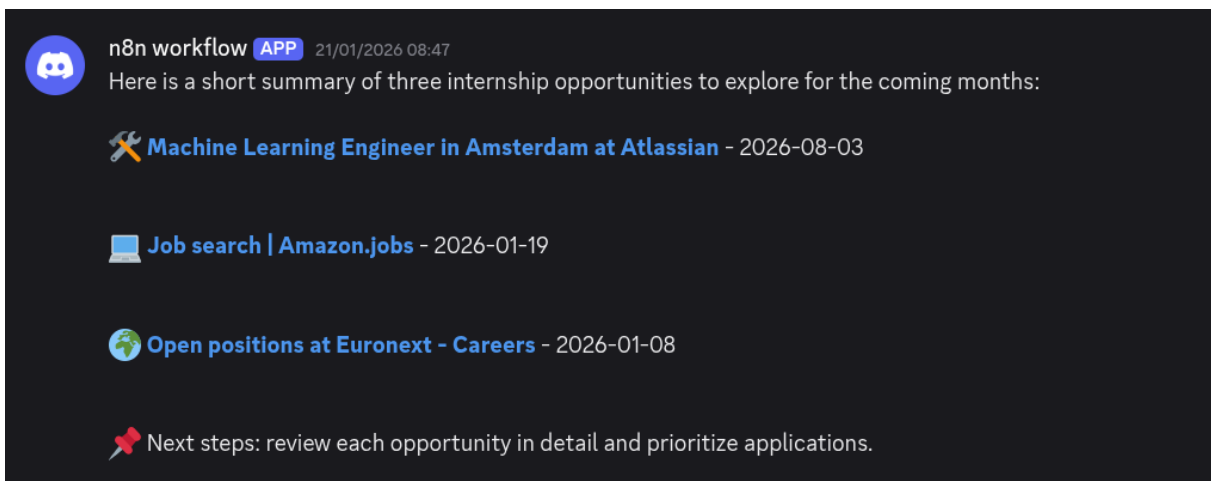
n8n workflow APP 21/01/2026 08:47
Here is a short summary of three internship opportunities to explore for the coming months:

🛠️ Machine Learning Engineer in Amsterdam at Atlassian - 2026-08-03

💻 Job search | Amazon.jobs - 2026-01-19

🌍 Open positions at Euronext - Careers - 2026-01-08

📌 Next steps: review each opportunity in detail and prioritize applications.